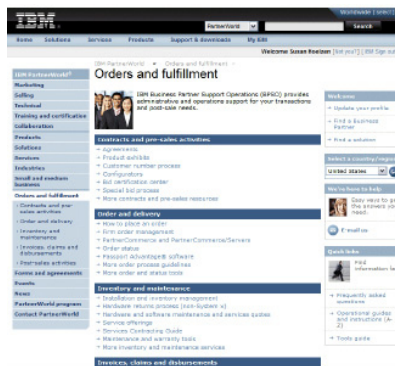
IBM

Worldwide | Contact

PartnerWorld

Search

Home Solutions Services Products Support & downloads My IBM

Welcome Susan Roelsen [Not you?] | IBM Sign out

IBM PartnerWorld®
Marketing
Selling
Technical
Training and certification
Collaboration
Products
Solutions
Services
Industries
Install and maintain business
Orders and fulfillment
- Contracts and pre-sales activities
- Order and delivery
- Inventory and maintenance
- Invoices, claims and disbursements
- Post-sales activities
Forms and agreements
Events
News
PartnerWorld program
Contact PartnerWorld

IBM PartnerWorld > Orders and fulfillment >

Orders and fulfillment

IBM Business Partner Support Operations (BPSO) provides administrative and operations support for your transactions and post-sale needs.

Contracts and pre-sales activities
» Agreements
» Product exhibits
» Customer number process
» Configurators
» Bid certification center
» Special bid process
» More contracts and pre-sales resources

Order and delivery
» How to place an order
» Firm order management
» PartnerCommerce and PartnerCommerce/Servers
» Order status
» Passport Advantage® software
» More order process guidelines
» More order and status tools

Inventory and maintenance
» Installation and inventory management
» Hardware returns process (non-System x)
» Hardware and software maintenance and services quotes
» Service offerings
» Services Contracting Guide
» Maintenance and warranty tools
» More inventory and maintenance services

Invoices, claims and disbursements

Welcome
» Update your profile
» Find a Business Partner
» Find a solution

Select a country/region
United States

We're here to help
Easy ways to get the answers you need.
E-mail us

Quick links
Find information fast
» Frequently asked questions
» Operational guides and instructions (A-Z)
» Tools guide